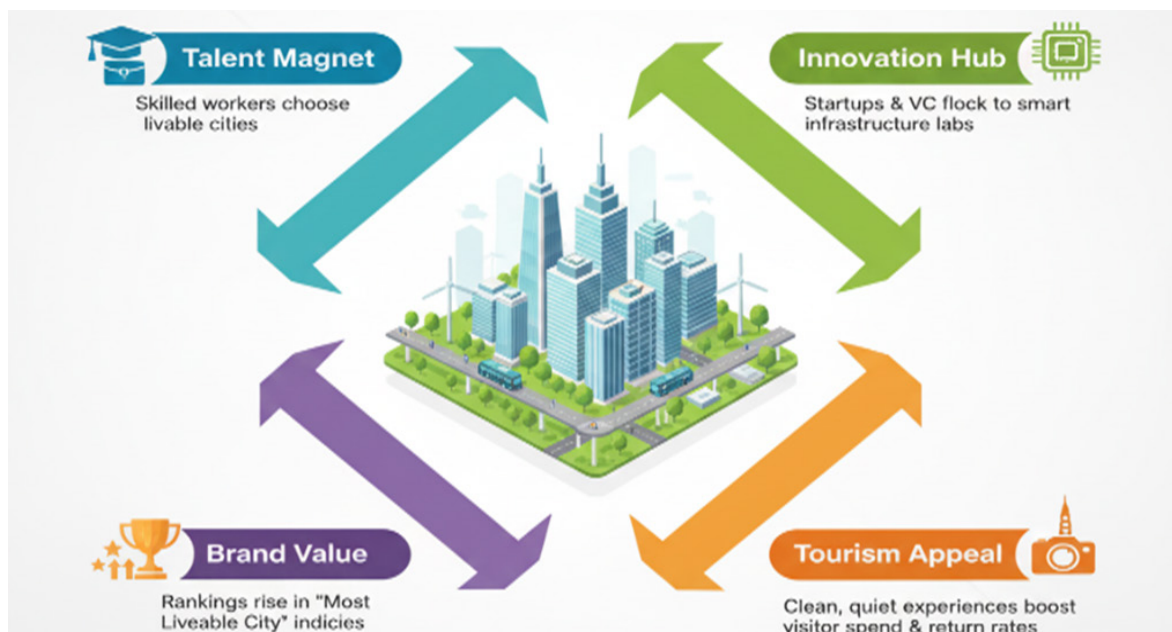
Talent Magnet

Skilled workers choose livable cities

Innovation Hub

Startups & VC flock to smart infrastructure labs

Brand Value

Rankings rise in "Most Liveable City" indicies

Tourism Appeal

Clean, quiet experiences boost visitor spend & return rates